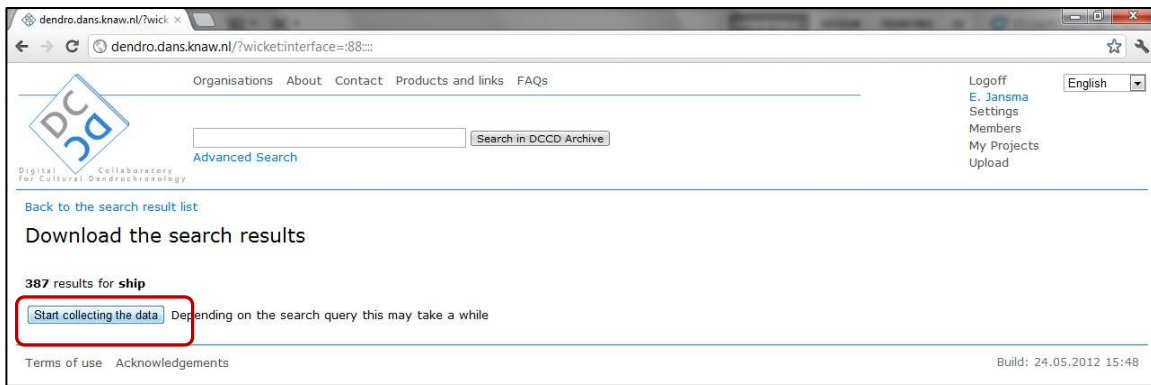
dendro.dans.knaw.nl/?wick ×

dendro.dans.knaw.nl/?wicket:interface=:88::::

Organisations About Contact Products and links FAQs

Logoff
E. Jansma
Settings
Members
My Projects
Upload

English

DC
DC
Digital Collaboratory for Cultural Dendrochronology

Search in DCCD Archive

Advanced Search

Back to the search result list

Download the search results

387 results for ship

Start collecting the data Depending on the search query this may take a while

Terms of use Acknowledgements

Build: 24.05.2012 15:48